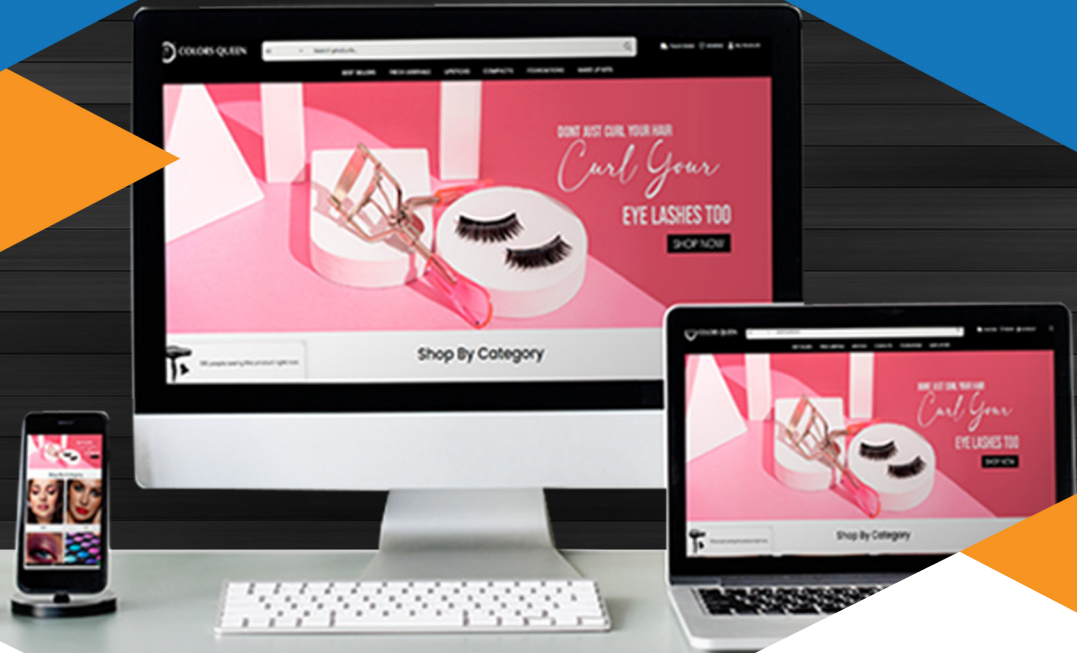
COLORS QUEEN

Search products...

BEST SELLERS FRESH ARRIVALS LIPSTICKS COMPACTS FOUNDATIONS MAKE UP KITS

DONT JUST CURL YOUR HAIR

Curl Your

EYE LASHES TOO

SHOP NOW

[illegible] people seeing this product right now

Shop By Category

COLORS QUEEN

DONT JUST CURL YOUR HAIR

Curl Your

EYE LASHES TOO

SHOP NOW

Shop By Category

Shop By Category